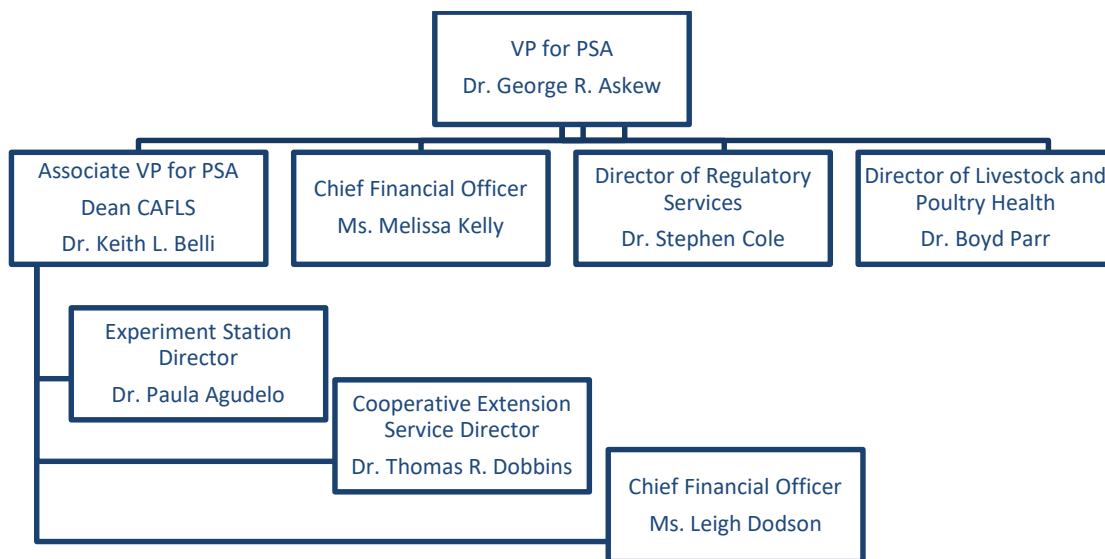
VP for PSA
Dr. George R. Askew

Associate VP for PSA
Dean CAFLS
Dr. Keith L. Belli

Chief Financial Officer
Ms. Melissa Kelly

Director of Regulatory Services
Dr. Stephen Cole

Director of Livestock and Poultry Health
Dr. Boyd Parr

Experiment Station Director
Dr. Paula Agudelo

Cooperative Extension Service Director
Dr. Thomas R. Dobbins

Chief Financial Officer
Ms. Leigh Dodson